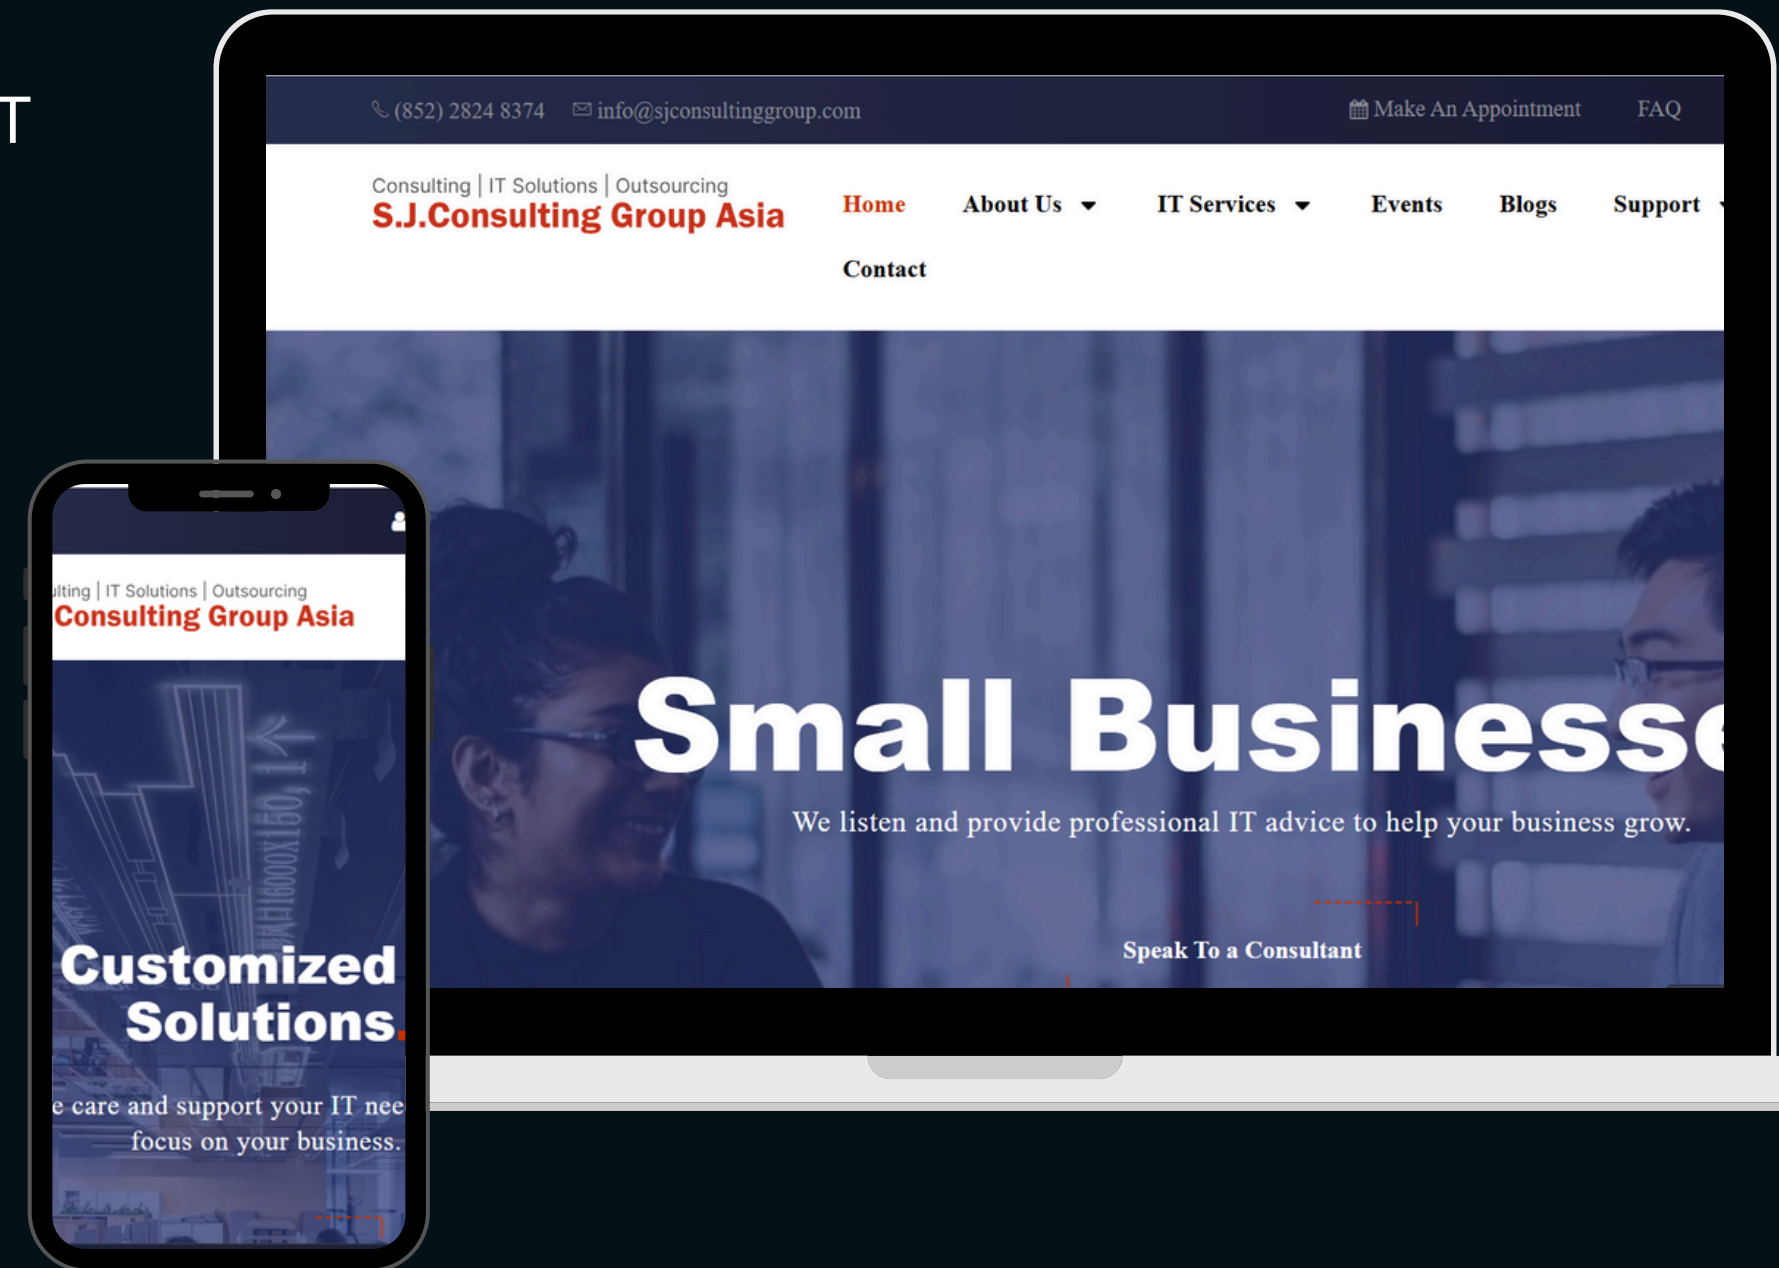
T

(852) 2824 8374 info@sjconsultinggroup.com

Make An Appointment FAQ

Consulting | IT Solutions | Outsourcing
S.J.Consulting Group Asia

Home About Us IT Services Events Blogs Support Contact

Small Businesse

We listen and provide professional IT advice to help your business grow.

Speak To a Consultant

lting | IT Solutions | Outsourcing
Consulting Group Asia

Customized Solutions.

e care and support your IT nee focus on your business.